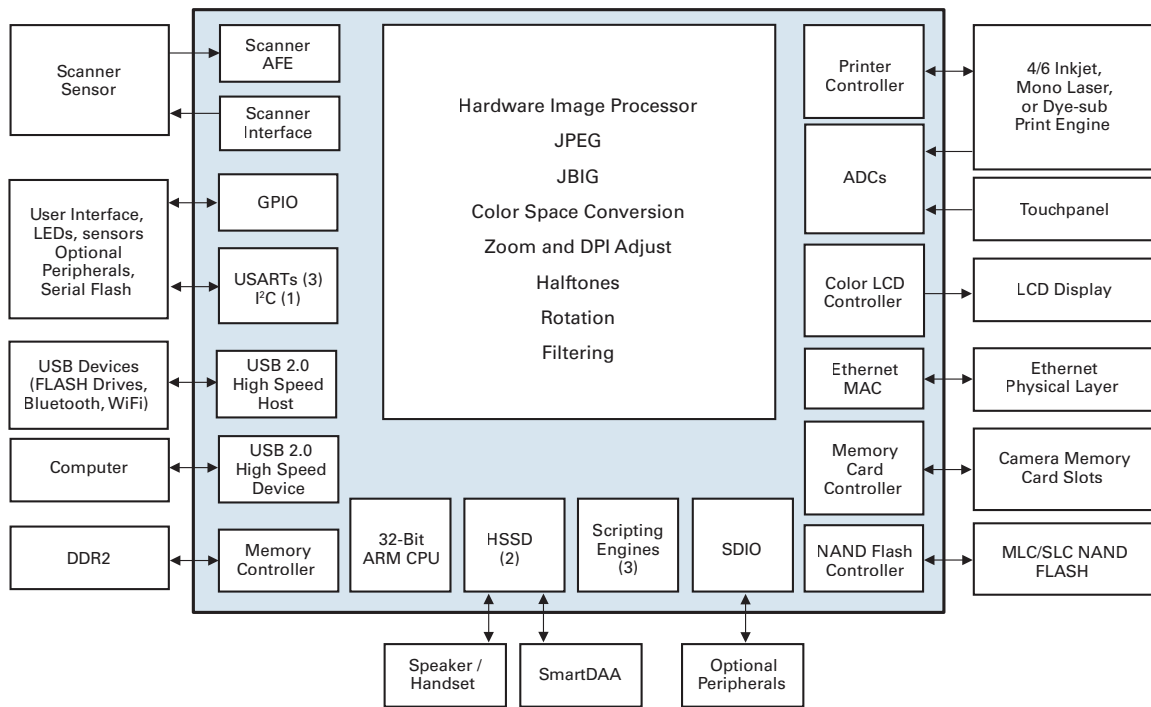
Scanner Sensor

Scanner AFE

Scanner Interface

User Interface, LEDs, sensors Optional Peripherals, Serial Flash

GPIO

USARTs (3) I$^2$C (1)

USB Devices (FLASH Drives, Bluetooth, WiFi)

USB 2.0 High Speed Host

Computer

USB 2.0 High Speed Device

DDR2

Memory Controller

Hardware Image Processor
JPEG
JBIG
Color Space Conversion
Zoom and DPI Adjust
Halftones
Rotation
Filtering

32-Bit ARM CPU

HSSD (2)

Scripting Engines (3)

SDIO

Printer Controller

ADCs

Color LCD Controller

Ethernet MAC

Memory Card Controller

NAND Flash Controller

4/6 Inkjet, Mono Laser, or Dye-sub Print Engine

Touchpanel

LCD Display

Ethernet Physical Layer

Camera Memory Card Slots

MLC/SLC NAND FLASH

Speaker / Handset

SmartDAA

Optional Peripherals